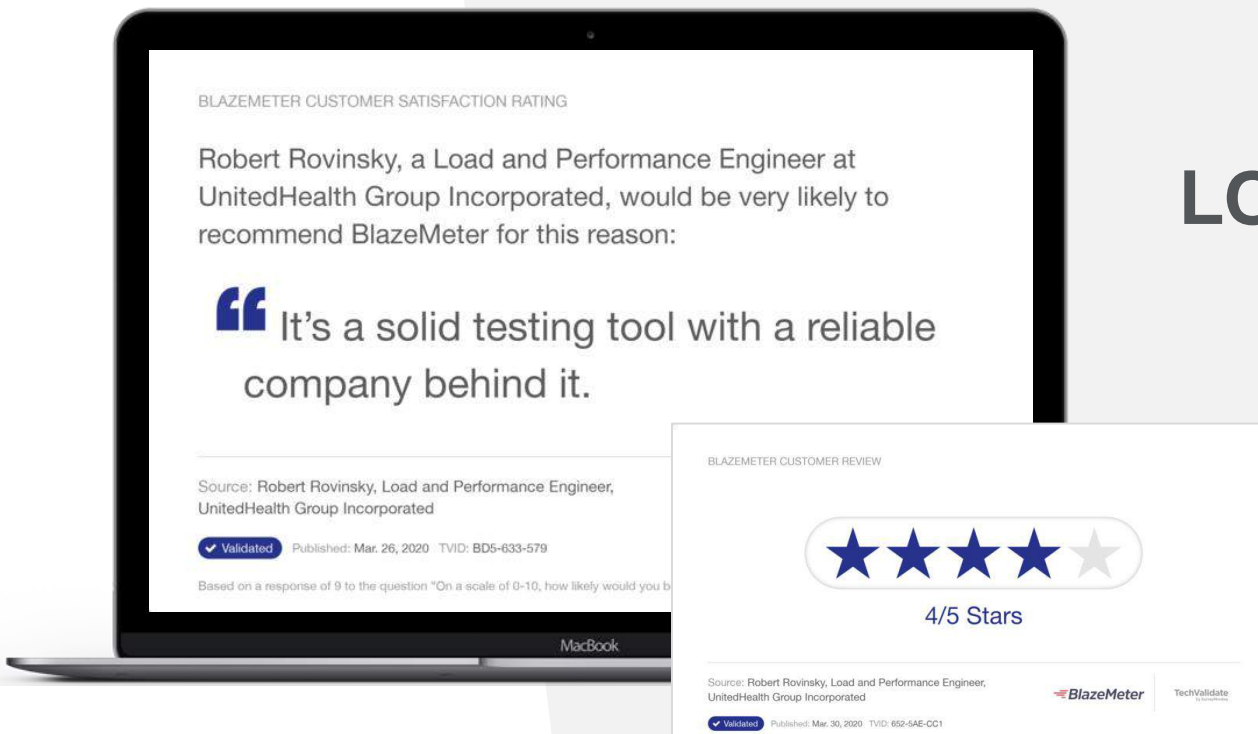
BLAZEMETER CUSTOMER SATISFACTION RATING

Robert Rovinsky, a Load and Performance Engineer at UnitedHealth Group Incorporated, would be very likely to recommend BlazeMeter for this reason:

It's a solid testing tool with a reliable company behind it.

Source: Robert Rovinsky, Load and Performance Engineer, UnitedHealth Group Incorporated

Validated Published: Mar. 26, 2020 TVID: BD5-633-579

Based on a response of 9 to the question "On a scale of 0-10, how likely would you b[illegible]

MacBook

LO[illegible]

BLAZEMETER CUSTOMER REVIEW

4/5 Stars

Source: Robert Rovinsky, Load and Performance Engineer, UnitedHealth Group Incorporated

BlazeMeter

TechValidate

Validated Published: Mar. 30, 2020 TVID: 652-5AE-CC1